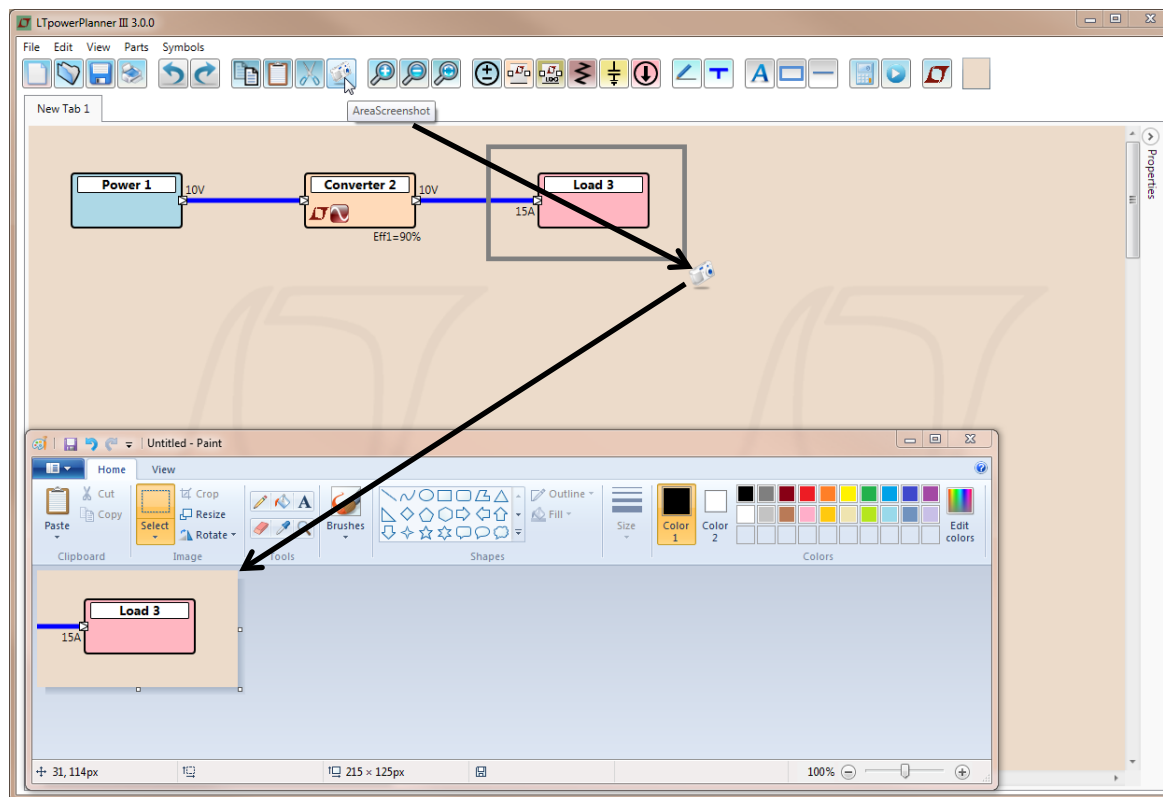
LTpowerPlanner III 3.0.0

File Edit View Parts Symbols

AreaScreenshot

New Tab 1

Properties

Power 1
10V

Converter 2
10V
Eff1=90%

Load 3
15A

Untitled - Paint

Home View

Paste
Cut
Copy
Clipboard

Select
Crop
Resize
Rotate
Image

Tools

Brushes

Outline
Fill
Shapes

Size

Color 1
Color 2

Edit colors
Colors

Load 3
15A

31, 114px
215 × 125px
100%